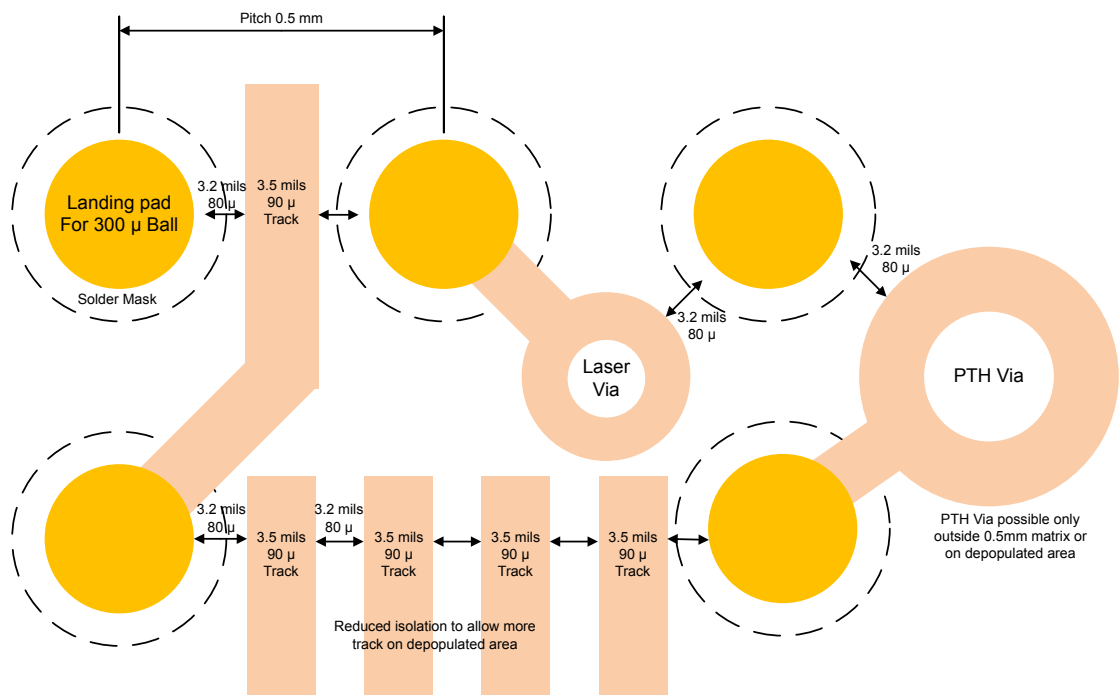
Pitch 0.5 mm

Landing pad For 300 µ Ball

Solder Mask

3.2 mils 80 µ

3.5 mils 90 µ Track

3.2 mils 80 µ

3.2 mils 80 µ

Laser Via

PTH Via

3.2 mils 80 µ

3.2 mils 80 µ

3.5 mils 90 µ Track

3.5 mils 90 µ Track

3.5 mils 90 µ Track

3.5 mils 90 µ Track

PTH Via possible only outside 0.5mm matrix or on depopulated area

Reduced isolation to allow more track on depopulated area